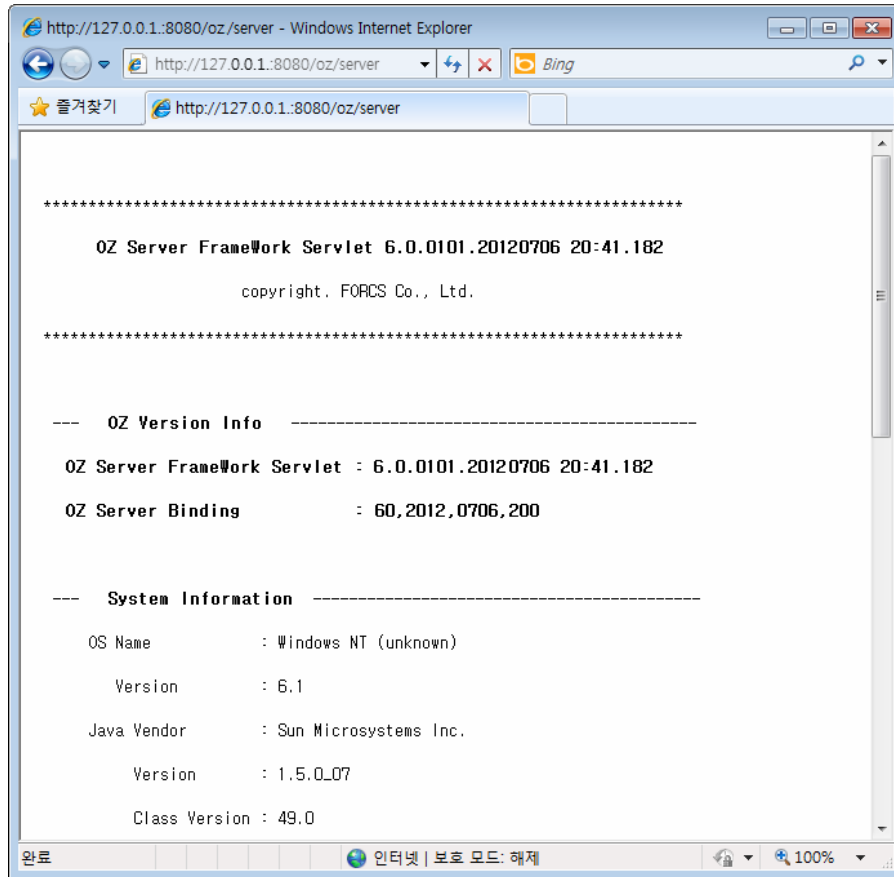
http://127.0.0.1.:8080/oz/server - Windows Internet Explorer

http://127.0.0.1.:8080/oz/server

Bing

즐겨찾기

http://127.0.0.1.:8080/oz/server

******************************************************************

OZ Server FrameWork Servlet 6.0.0101.20120706 20:41.182

copyright. FORCS Co., Ltd.

******************************************************************

--- OZ Version Info ------------------------------------------

OZ Server FrameWork Servlet : 6.0.0101.20120706 20:41.182

OZ Server Binding : 60,2012,0706,200

--- System Information ----------------------------------------

OS Name : Windows NT (unknown)

Version : 6.1

Java Vendor : Sun Microsystems Inc.

Version : 1.5.0_07

Class Version : 49.0

완료

인터넷 | 보호 모드: 해제

100%